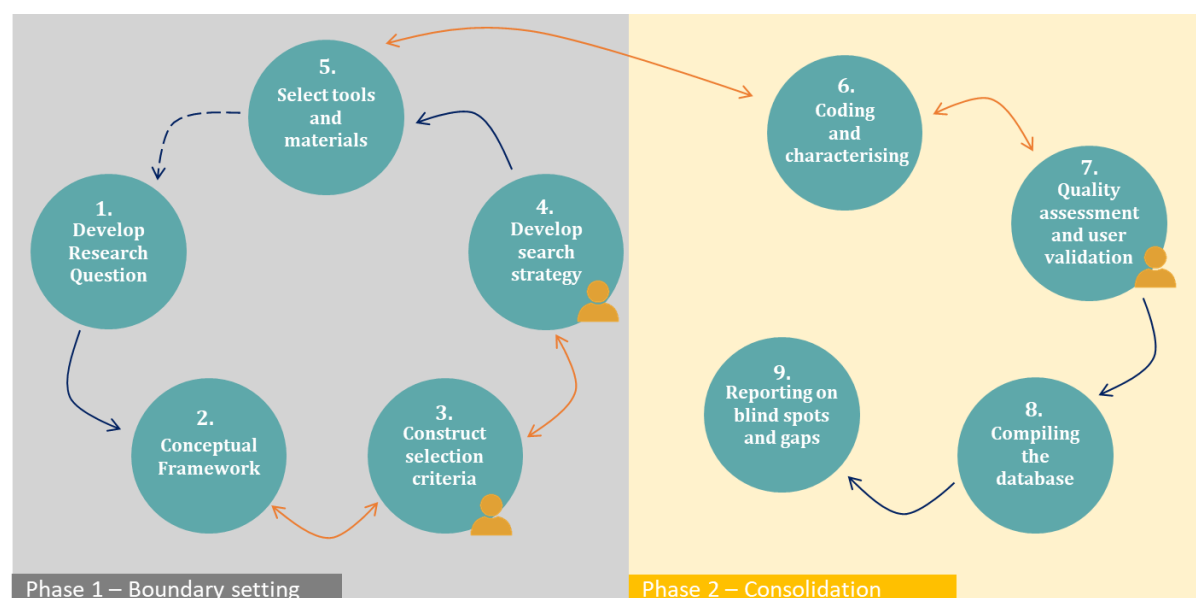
5.
Select tools and materials

1.
Develop Research Question

4.
Develop search strategy

2.
Conceptual Framework

3.
Construct selection criteria

6.
Coding and characterising

7.
Quality assessment and user validation

9.
Reporting on blind spots and gaps

8.
Compiling the database

Phase 1 – Boundary setting

Phase 2 – Consolidation